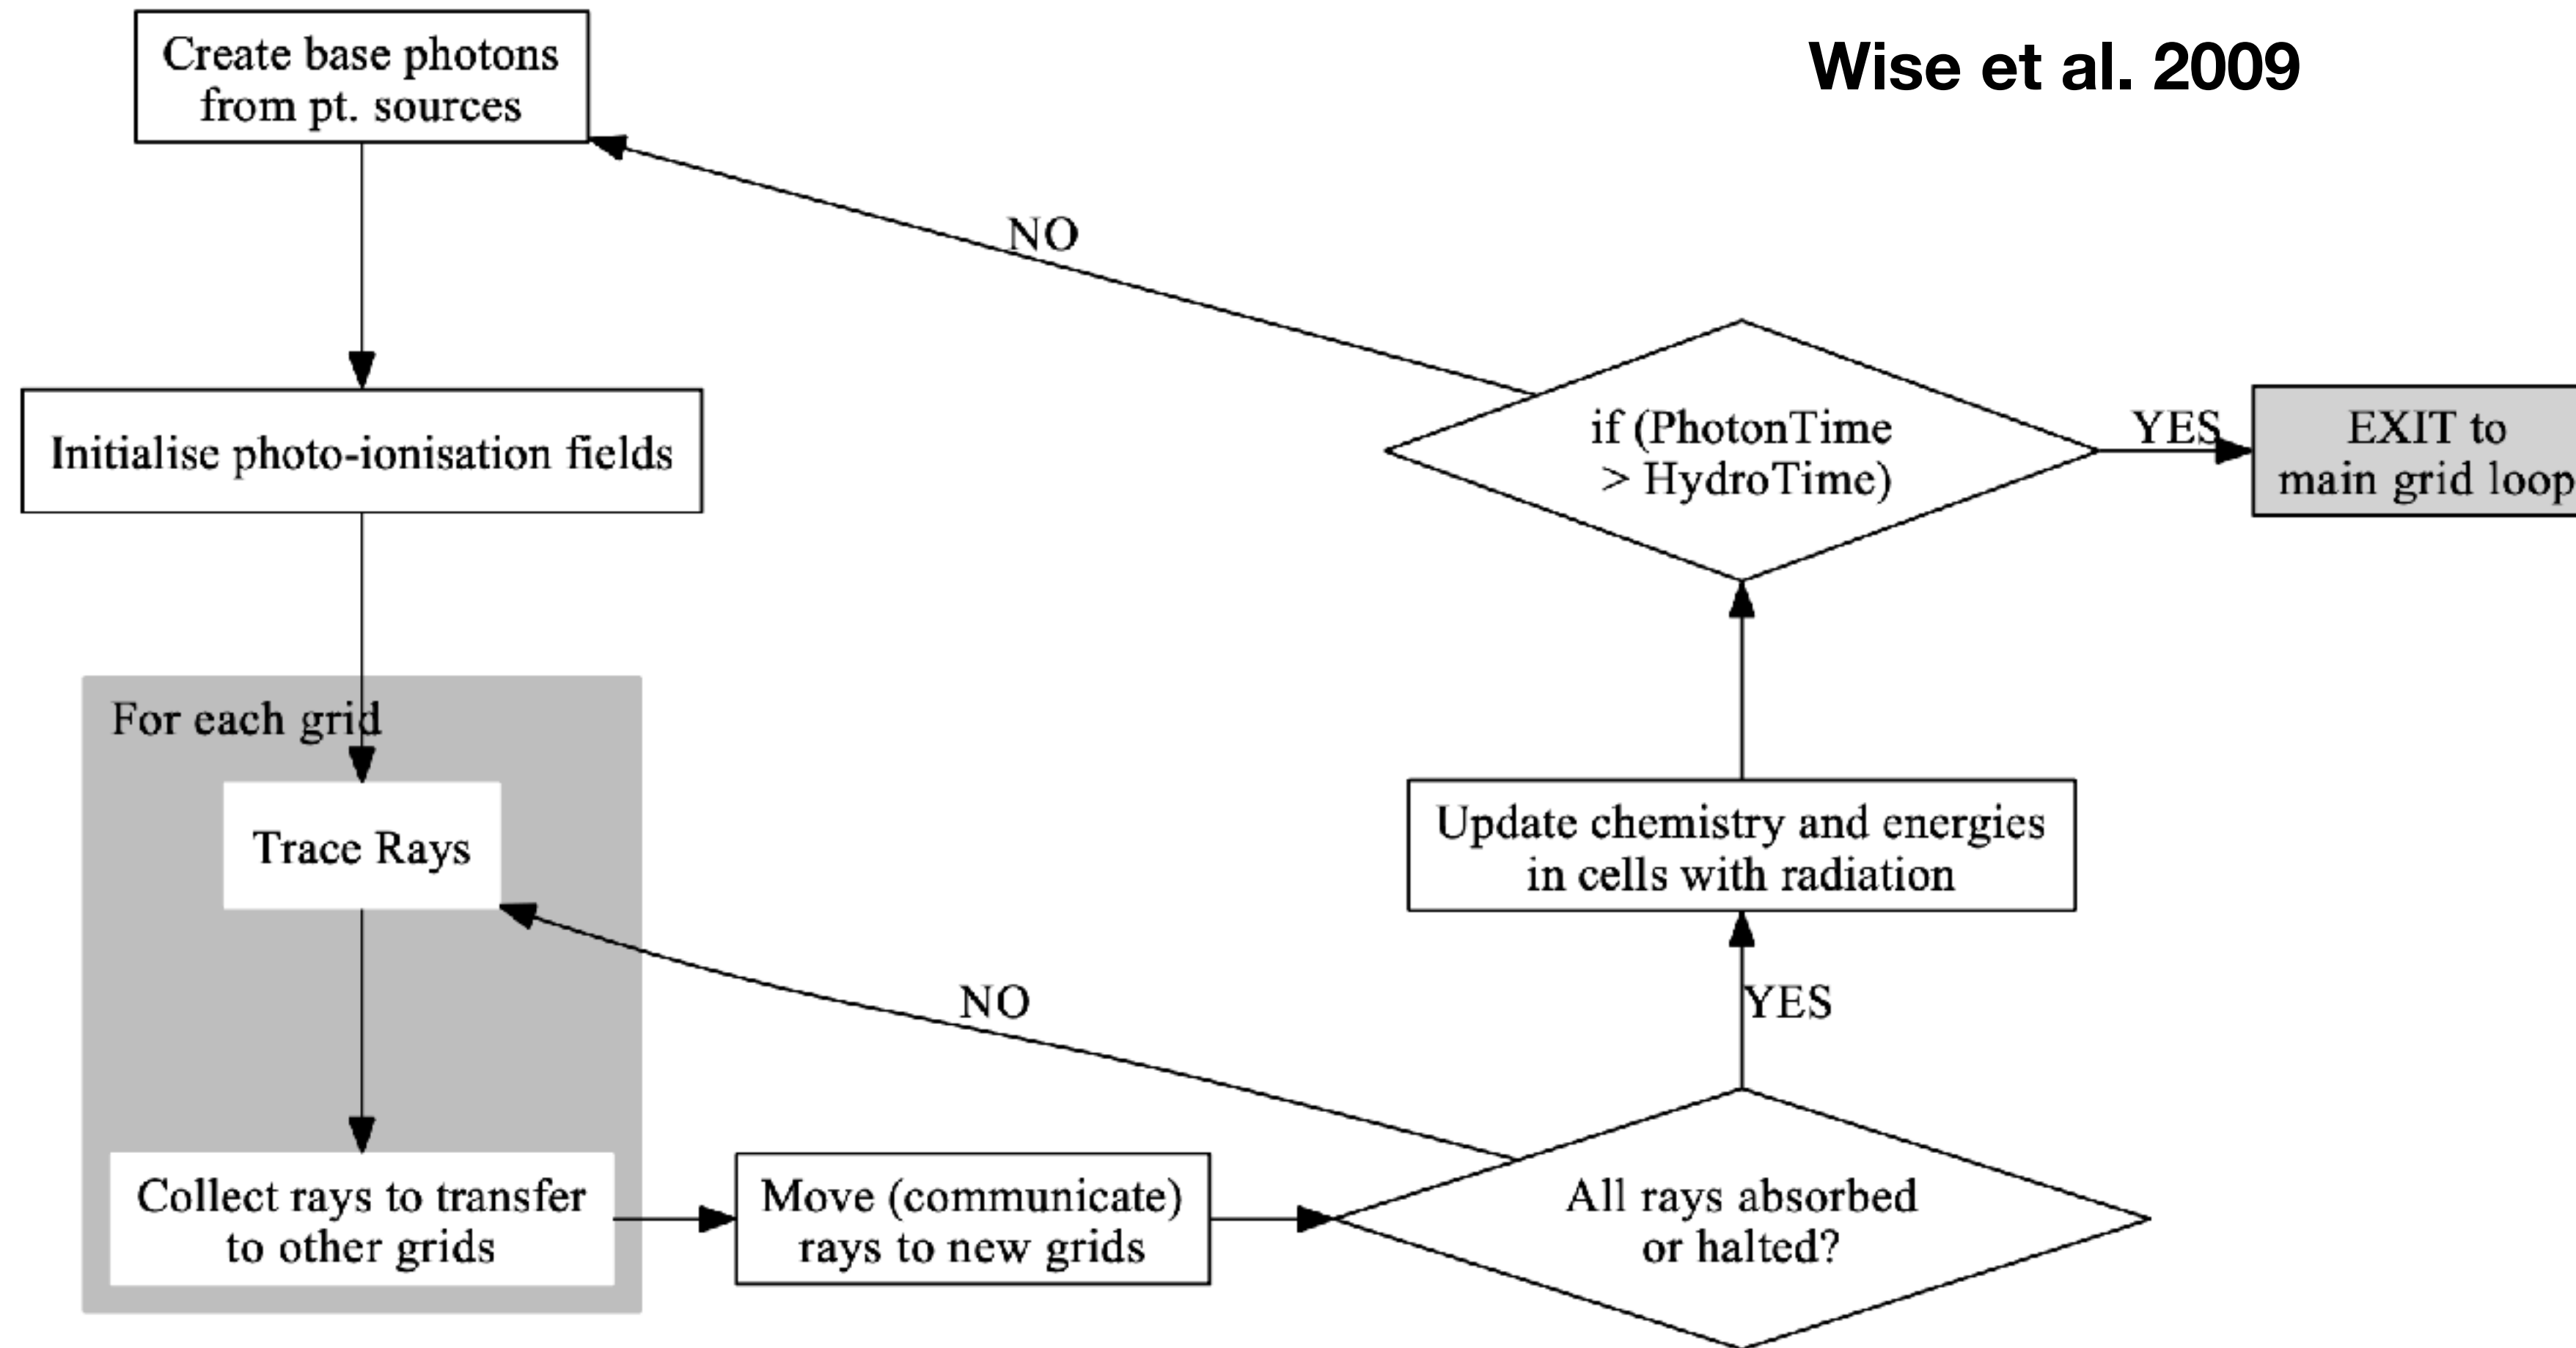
Create base photons from pt. sources

Wise et al. 2009

NO

Initialise photo-ionisation fields

if (PhotonTime > HydroTime)

YES

EXIT to main grid loop

For each grid

Trace Rays

Update chemistry and energies in cells with radiation

NO

YES

Collect rays to transfer to other grids

Move (communicate) rays to new grids

All rays absorbed or halted?